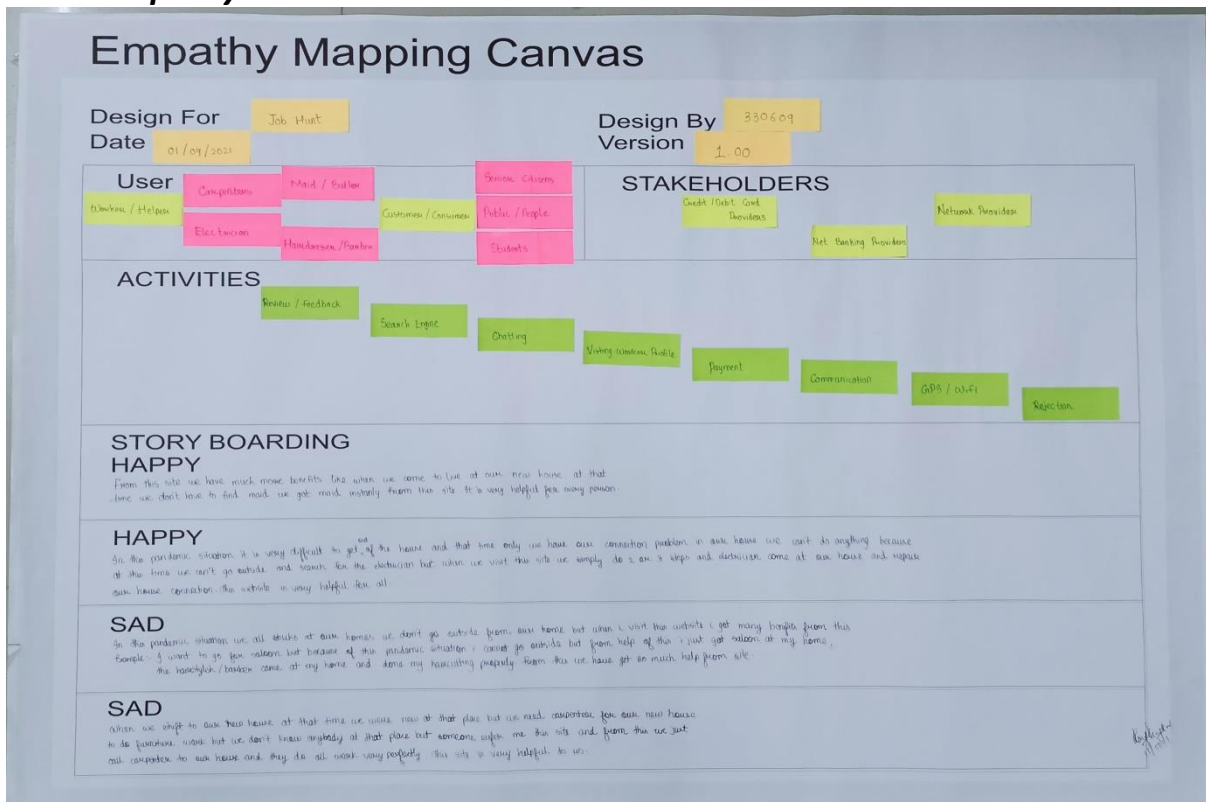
Empathy Mapping Canvas

Design For Job Hunt
Date 01/09/2021

Design By 330609
Version 1.00

User
Workers / Helpers
Carpenters
Maid / Butler
Electrician
Hairdresser / Barber
Customer / Consumer
Senior Citizens
Public / People
Students

STAKEHOLDERS
Credit / Debit Card Providers
Net Banking Providers
Network Providers

ACTIVITIES
Review / Feedback
Search Engine
Chatting
Visiting Workers Profile
Payment
Communication
GPS / Wifi
Rejection

STORY BOARDING
HAPPY
From this site we have much more benefits like when we come to live at our new house at that time we don't have to find maid we got maid instantly from this site it's very helpful for many person.

HAPPY
In the pandemic situation it is very difficult to get out of the house and that time only we have our connection problem in our house we can't do anything because at this time we can't go outside and search for the electrician but when we visit this site we simply do 2 or 3 steps and electrician come at our house and repair our house connection this website is very helpful for all.

SAD
In the pandemic situation we all stucks at our homes we don't go outside from our home but when i visit this website i get many benefits from this
Example:- I want to go for saloon but because of this pandemic situation i cannot go outside but from help of this i just got saloon at my home, the hairstylish / barber come at my home and done my haircutting properly from this we have got so much help from site

SAD
When we shift to our new house at that time we were new at that place but we need carpenters for our new house to do furniture work but we don't know anybody at that place but someone inform me this site and from this we just call carpenter to our house and they do all work very perfectly this site is very helpful to us.

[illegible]